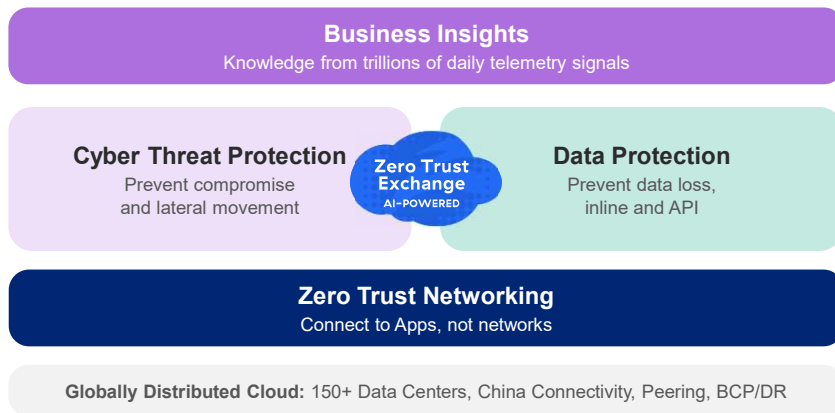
Business Insights
Knowledge from trillions of daily telemetry signals

Cyber Threat Protection
Prevent compromise and lateral movement

Zero Trust Exchange
AI-POWERED

Data Protection
Prevent data loss, inline and API

Zero Trust Networking
Connect to Apps, not networks

Globally Distributed Cloud: 150+ Data Centers, China Connectivity, Peering, BCP/DR